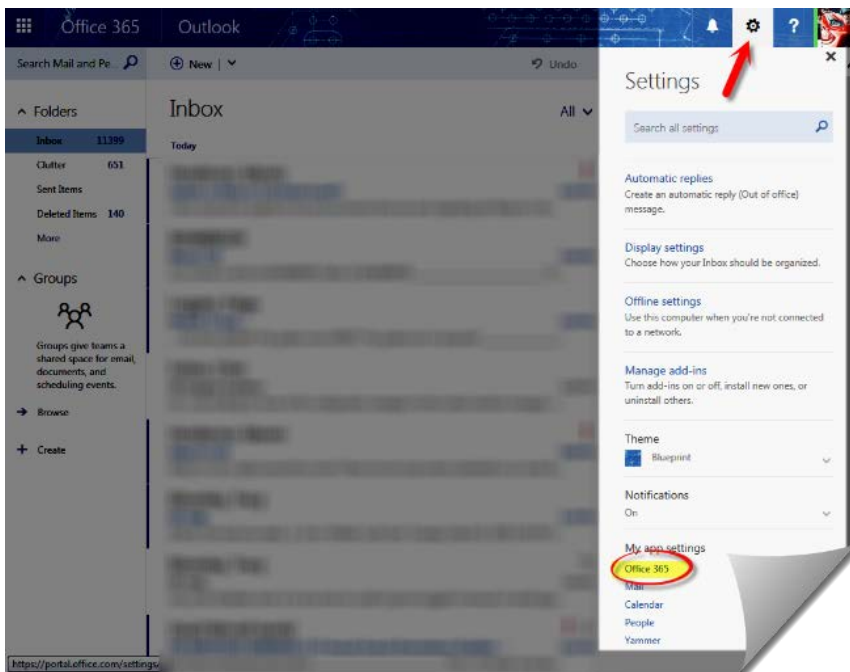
Office 365 Outlook

?

Search Mail and Pe

New |

Undo

Folders

Inbox 11399

Clutter 651

Sent Items

Deleted Items 140

More

Groups

Groups give teams a shared space for email, documents, and scheduling events.

Browse

Create

Inbox

All

Today

https://portal.office.com/settings

Settings

Search all settings

Automatic replies
Create an automatic reply (Out of office) message.

Display settings
Choose how your Inbox should be organized.

Offline settings
Use this computer when you're not connected to a network.

Manage add-ins
Turn add-ins on or off, install new ones, or uninstall others.

Theme
Blueprint

Notifications
On

My app settings
Office 365
Mail
Calendar
People
Yammer